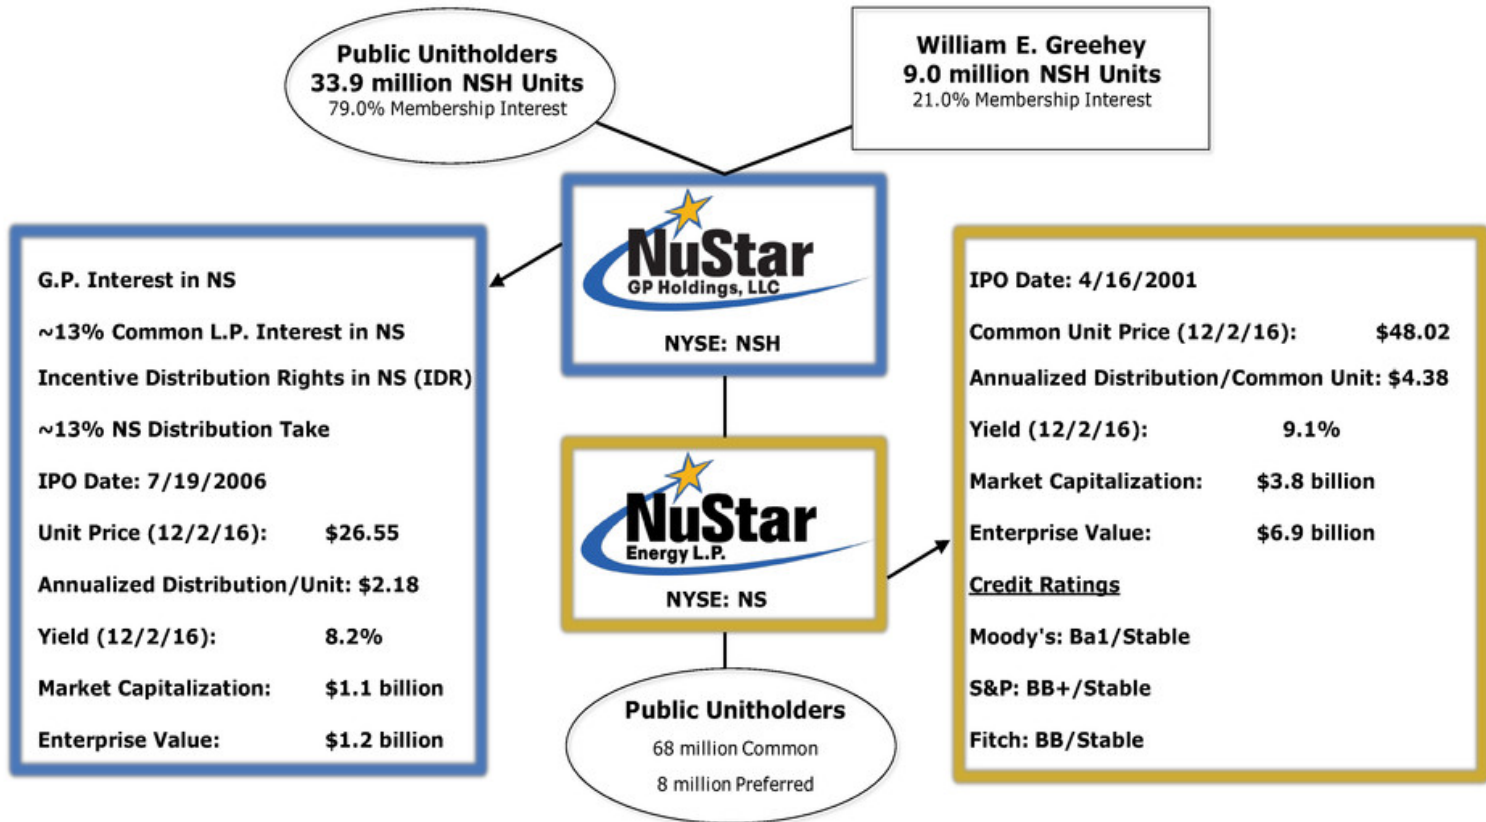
Public Unitholders
33.9 million NSH Units
79.0% Membership Interest

William E. Greehey
9.0 million NSH Units
21.0% Membership Interest

NuStar
GP Holdings, LLC
NYSE: NSH

G.P. Interest in NS
~13% Common L.P. Interest in NS
Incentive Distribution Rights in NS (IDR)
~13% NS Distribution Take
IPO Date: 7/19/2006
Unit Price (12/2/16): $26.55
Annualized Distribution/Unit: $2.18
Yield (12/2/16): 8.2%
Market Capitalization: $1.1 billion
Enterprise Value: $1.2 billion

NuStar
Energy L.P.
NYSE: NS

IPO Date: 4/16/2001
Common Unit Price (12/2/16): $48.02
Annualized Distribution/Common Unit: $4.38
Yield (12/2/16): 9.1%
Market Capitalization: $3.8 billion
Enterprise Value: $6.9 billion
Credit Ratings
Moody's: Ba1/Stable
S&P: BB+/Stable
Fitch: BB/Stable

Public Unitholders
68 million Common
8 million Preferred